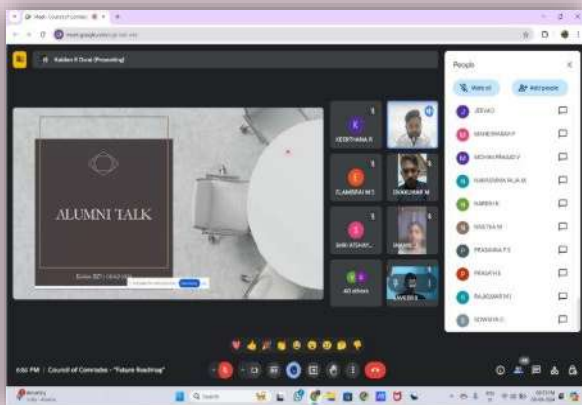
ALUMNI TALK

People

Mute all

Add people

JEEVA S

MAHESHWARAN P

MOHAN PRASAD V

NARASIMMA RAJA M

NARESH K

NIVETHA M

PRASANNA P S

PRAKASH S

RAJAGURU M

SOWMIYA C

KEERTHANA R

ELAMPARI M S

DHANUSHAR M

SHRI ATCHAYA

48 others

6:56 PM | Council of Comrades - "Future Roadmap"